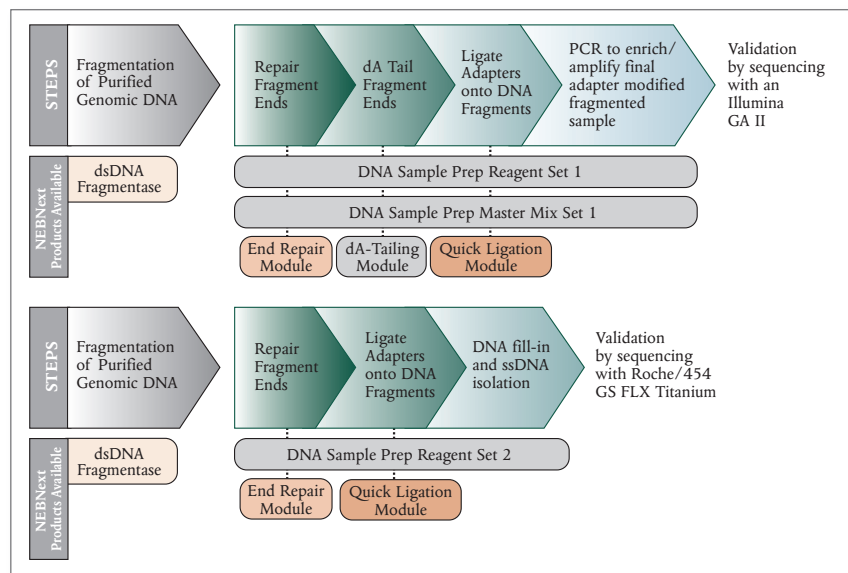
STEPS

Fragmentation of Purified Genomic DNA

Repair Fragment Ends

dA Tail Fragment Ends

Ligate Adapters onto DNA Fragments

PCR to enrich/ amplify final adapter modified fragmented sample

Validation by sequencing with an Illumina GA II

NEBNext Products Available

dsDNA Fragmentase

DNA Sample Prep Reagent Set 1

DNA Sample Prep Master Mix Set 1

End Repair Module

dA-Tailing Module

Quick Ligation Module

STEPS

Fragmentation of Purified Genomic DNA

Repair Fragment Ends

Ligate Adapters onto DNA Fragments

DNA fill-in and ssDNA isolation

Validation by sequencing with Roche/454 GS FLX Titanium

NEBNext Products Available

dsDNA Fragmentase

DNA Sample Prep Reagent Set 2

End Repair Module

Quick Ligation Module